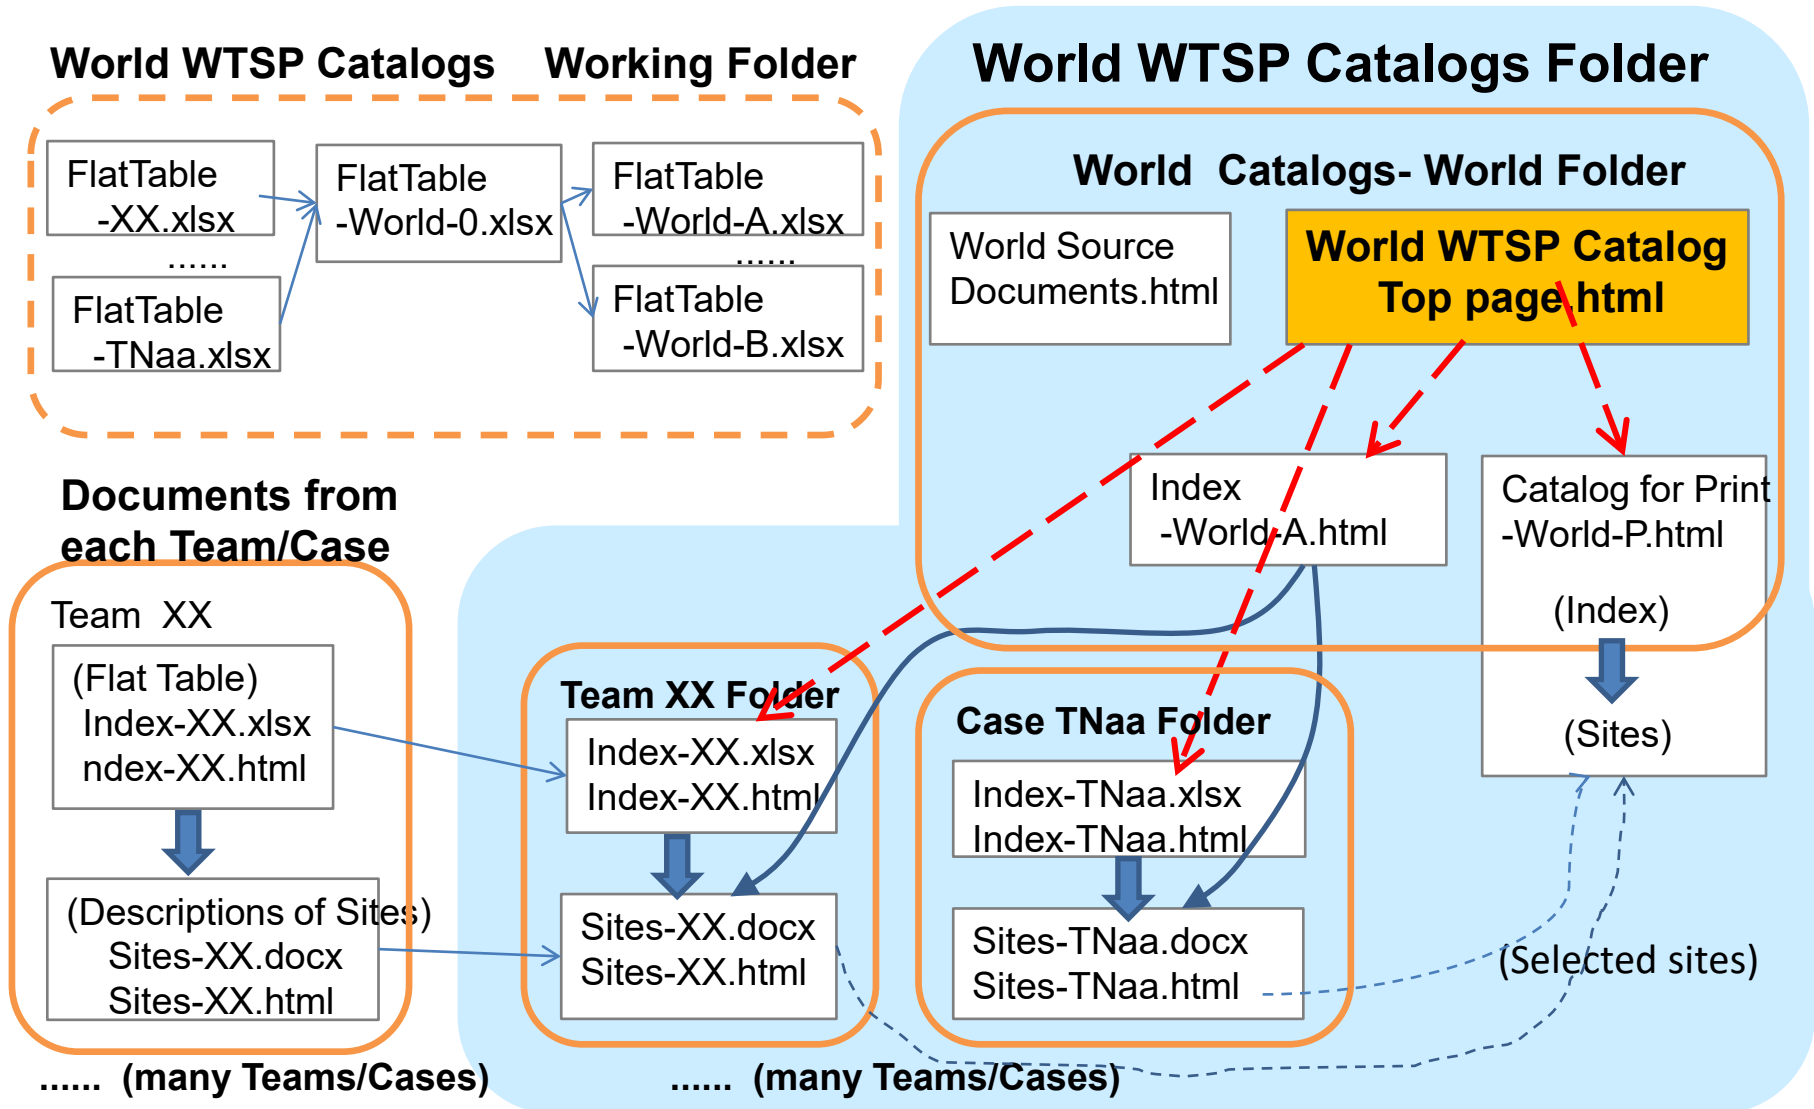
World WTSP Catalogs Working Folder

FlatTable -XX.xlsx

......

FlatTable -TNaa.xlsx

FlatTable -World-0.xlsx

FlatTable -World-A.xlsx

......

FlatTable -World-B.xlsx

World WTSP Catalogs Folder

World Catalogs- World Folder

World Source Documents.html

World WTSP Catalog Top page.html

Index -World-A.html

Catalog for Print -World-P.html

(Index)

(Sites)

Documents from each Team/Case

Team XX

(Flat Table) Index-XX.xlsx ndex-XX.html

(Descriptions of Sites) Sites-XX.docx Sites-XX.html

Team XX Folder

Index-XX.xlsx Index-XX.html

Sites-XX.docx Sites-XX.html

Case TNaa Folder

Index-TNaa.xlsx Index-TNaa.html

Sites-TNaa.docx Sites-TNaa.html

(Selected sites)

...... (many Teams/Cases)

...... (many Teams/Cases)